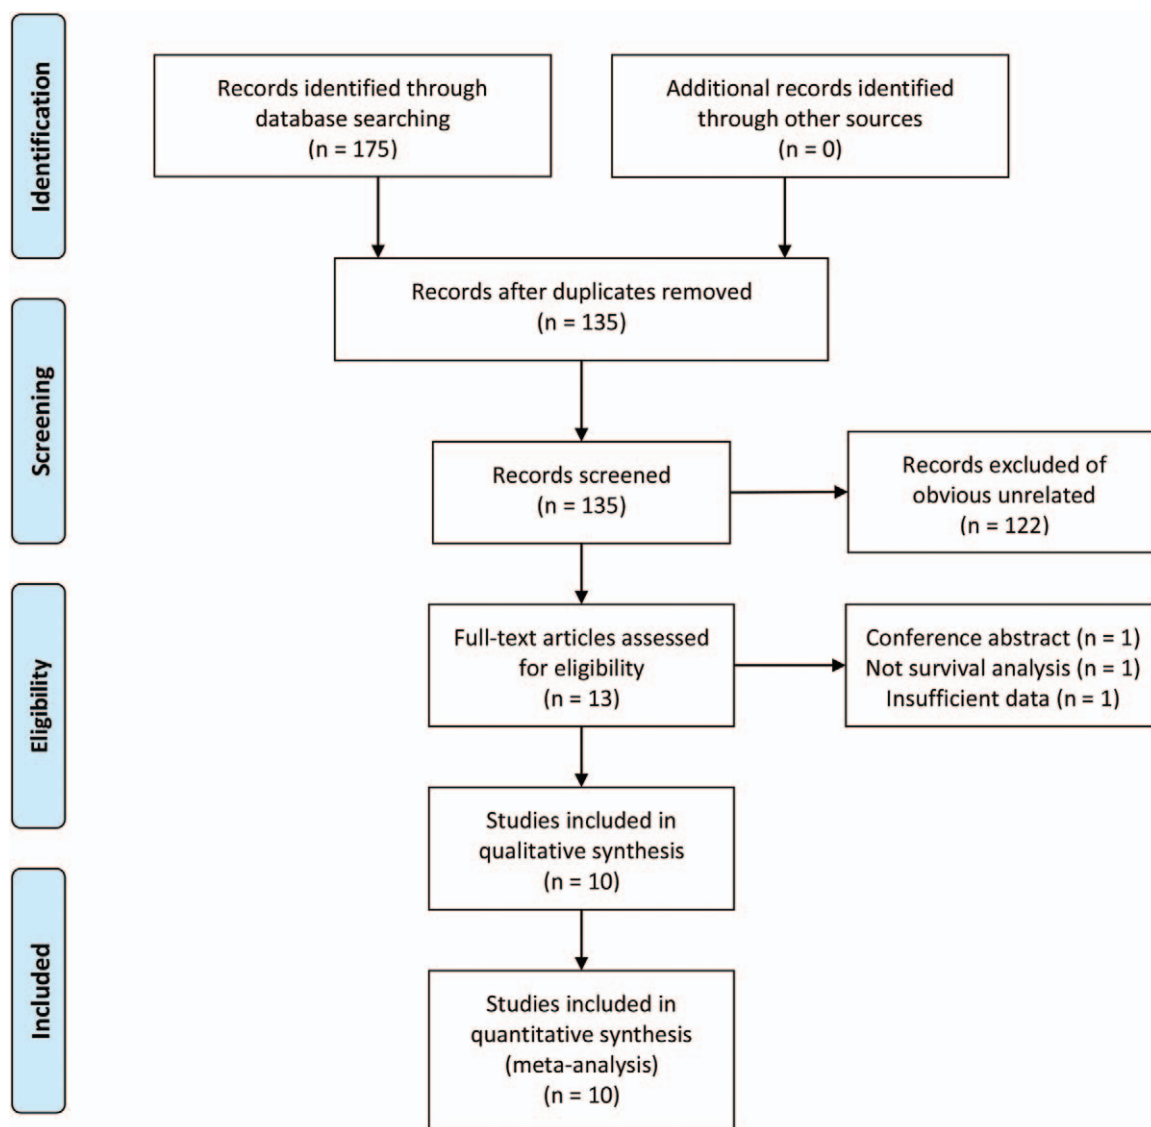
Identification

Records identified through database searching (n = 175)

Additional records identified through other sources (n = 0)

Records after duplicates removed (n = 135)

Screening

Records screened (n = 135)

Records excluded of obvious unrelated (n = 122)

Eligibility

Full-text articles assessed for eligibility (n = 13)

Conference abstract (n = 1)
Not survival analysis (n = 1)
Insufficient data (n = 1)

Studies included in qualitative synthesis (n = 10)

Included

Studies included in quantitative synthesis (meta-analysis) (n = 10)